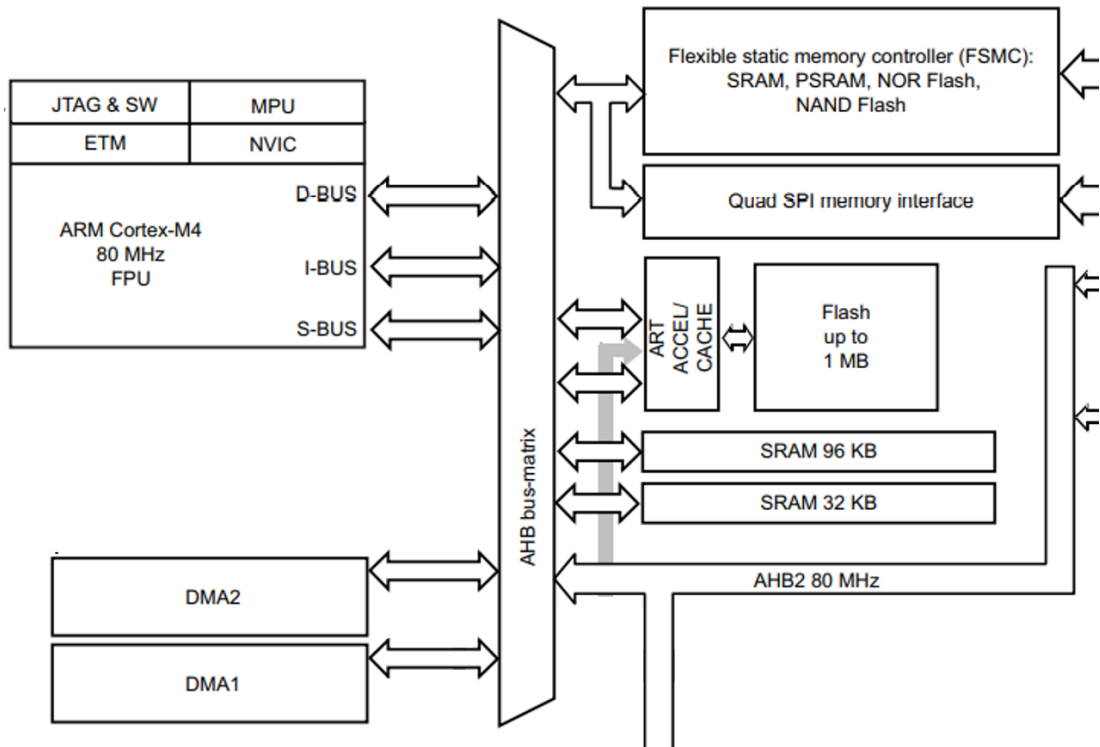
JTAG & SW
MPU
ETM
NVIC
ARM Cortex-M4
80 MHz
FPU
D-BUS
I-BUS
S-BUS
AHB bus-matrix
Flexible static memory controller (FSMC):
SRAM, PSRAM, NOR Flash,
NAND Flash
Quad SPI memory interface
ART
ACCEL/
CACHE
Flash
up to
1 MB
SRAM 96 KB
SRAM 32 KB
AHB2 80 MHz
DMA2
DMA1